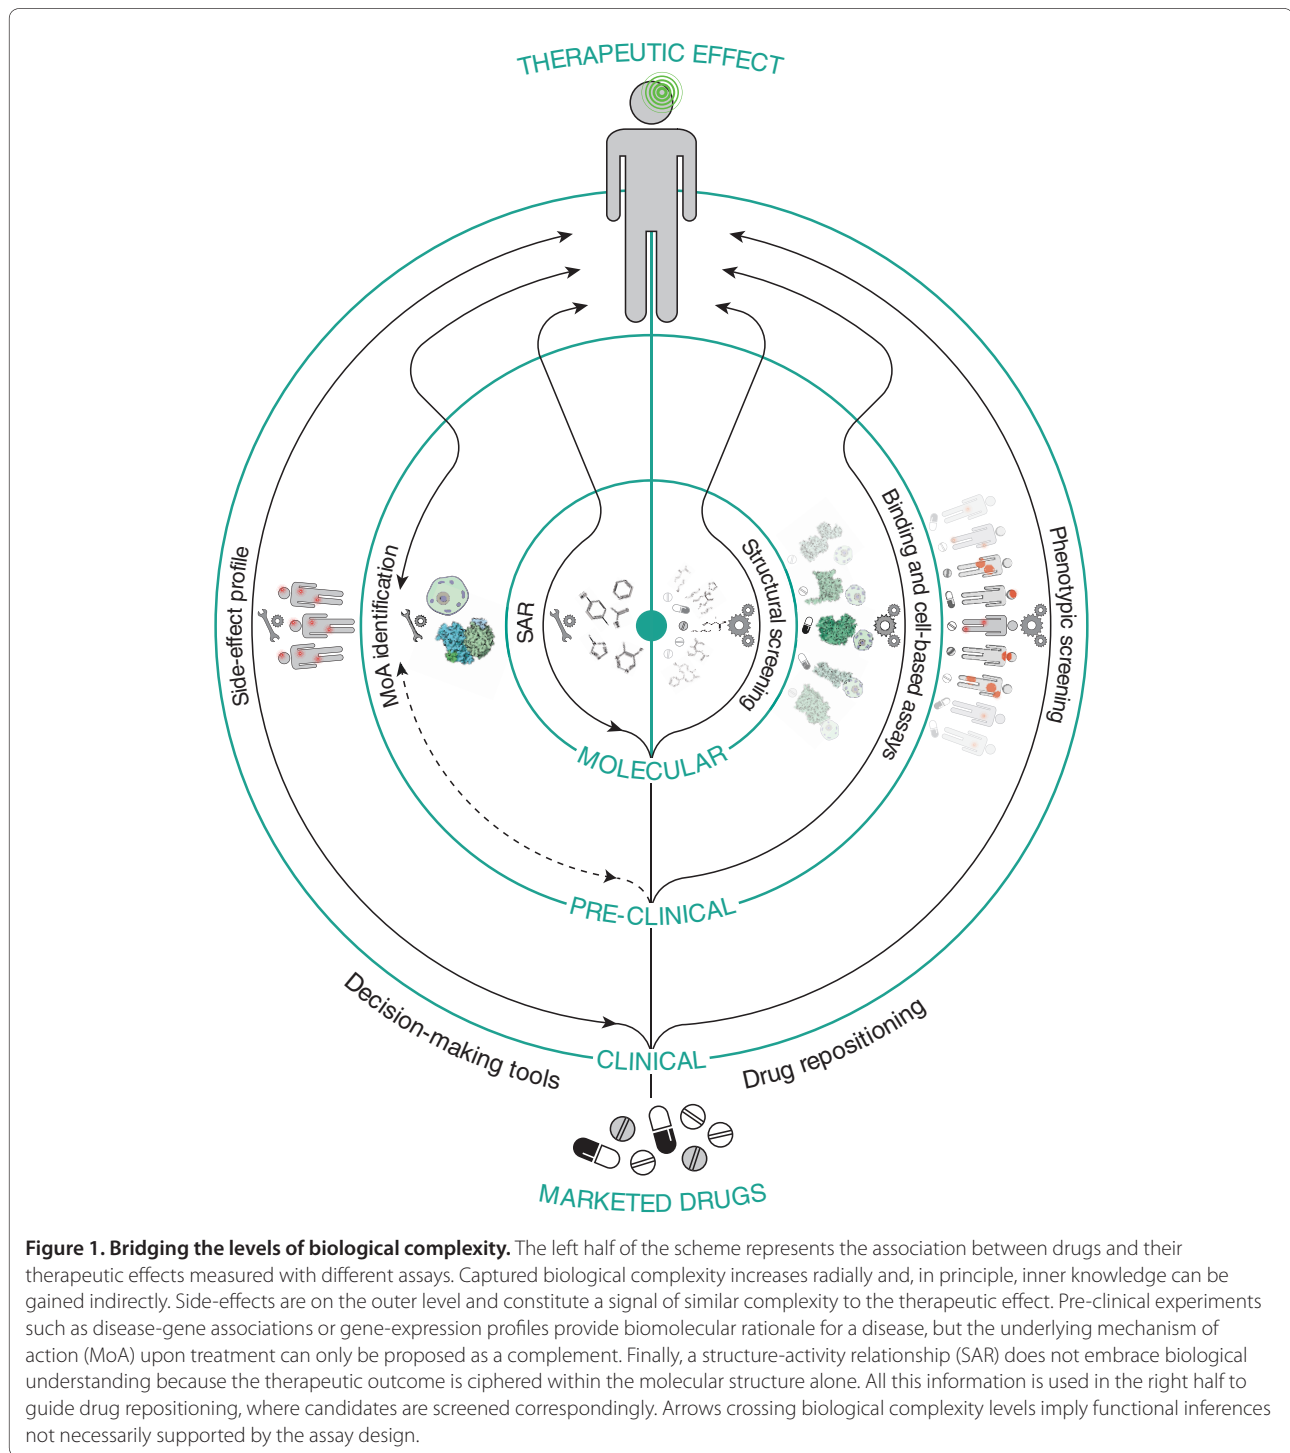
THERAPEUTIC EFFECT

Side-effect profile

MoA identification

SAR

Structural screening

Binding and cell-based assays

Phenotypic screening

MOLECULAR

PRE-CLINICAL

Decision-making tools

CLINICAL

Drug repositioning

MARKETED DRUGS

**Figure 1. Bridging the levels of biological complexity.** The left half of the scheme represents the association between drugs and their therapeutic effects measured with different assays. Captured biological complexity increases radially and, in principle, inner knowledge can be gained indirectly. Side-effects are on the outer level and constitute a signal of similar complexity to the therapeutic effect. Pre-clinical experiments such as disease-gene associations or gene-expression profiles provide biomolecular rationale for a disease, but the underlying mechanism of action (MoA) upon treatment can only be proposed as a complement. Finally, a structure-activity relationship (SAR) does not embrace biological understanding because the therapeutic outcome is ciphered within the molecular structure alone. All this information is used in the right half to guide drug repositioning, where candidates are screened correspondingly. Arrows crossing biological complexity levels imply functional inferences not necessarily supported by the assay design.